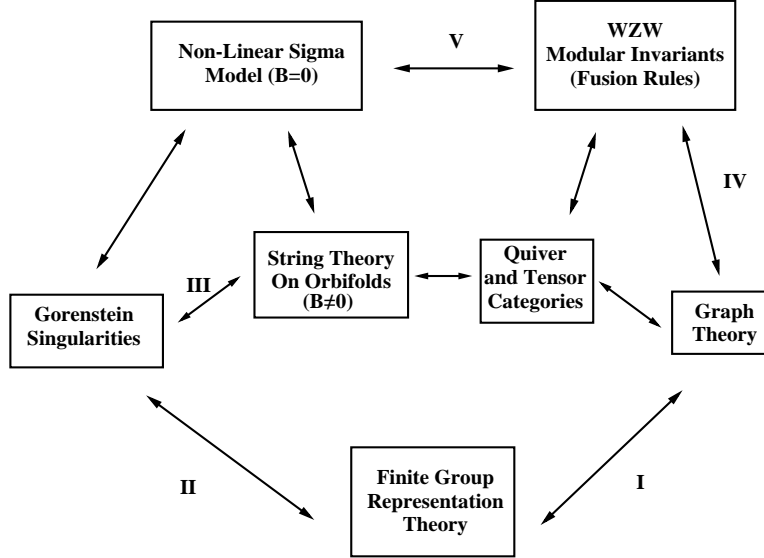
Non-Linear Sigma Model (B=0)

V

WZW Modular Invariants (Fusion Rules)

IV

Gorenstein Singularities

III

String Theory On Orbifolds ($B\neq0$)

Quiver and Tensor Categories

Graph Theory

II

Finite Group Representation Theory

I